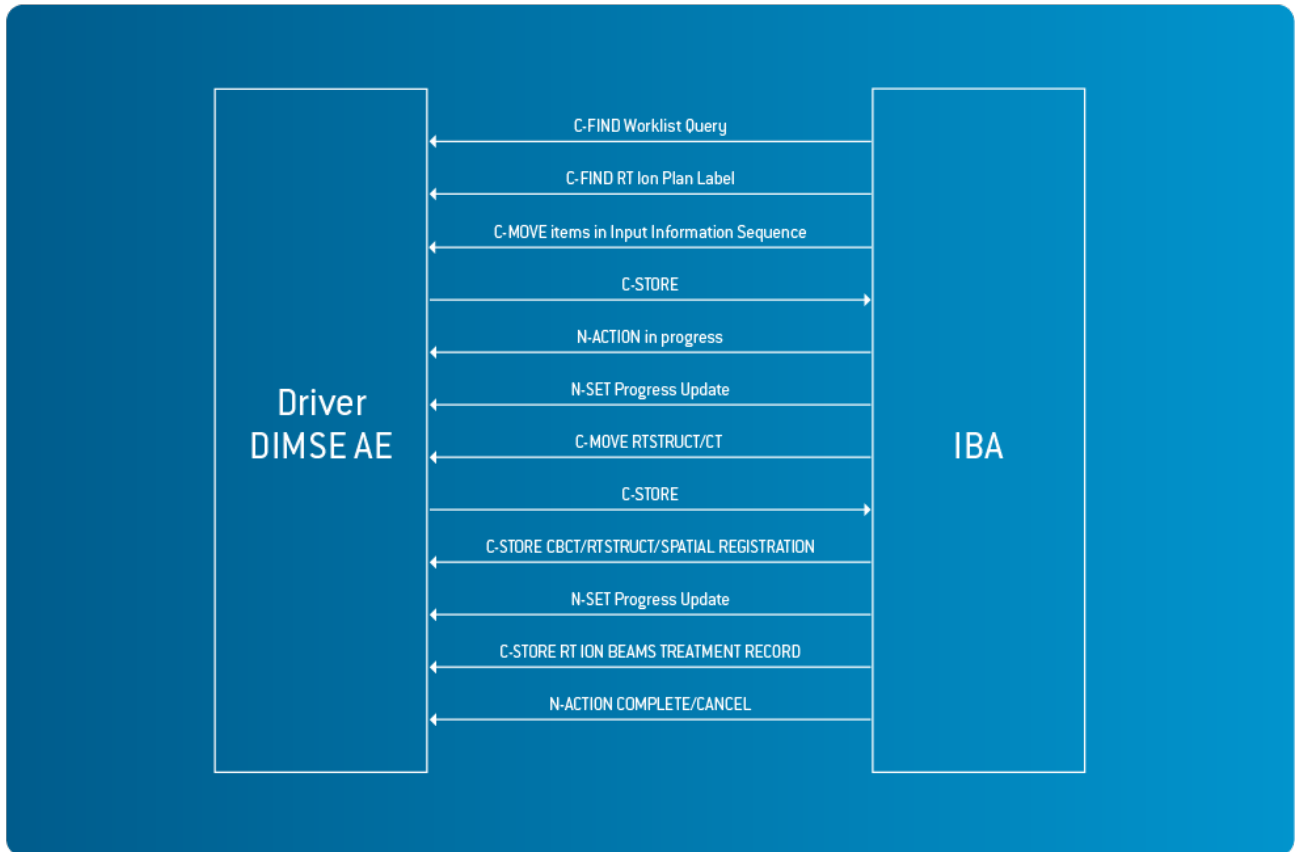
Driver DIMSE AE

C-FIND Worklist Query

C-FIND RT Ion Plan Label

C-MOVE items in Input Information Sequence

C-STORE

N-ACTION in progress

N-SET Progress Update

C-MOVE RTSTRUCT/CT

C-STORE

C-STORE CBCT/RTSTRUCT/SPATIAL REGISTRATION

N-SET Progress Update

C-STORE RT ION BEAMS TREATMENT RECORD

N-ACTION COMPLETE/CANCEL

IBA